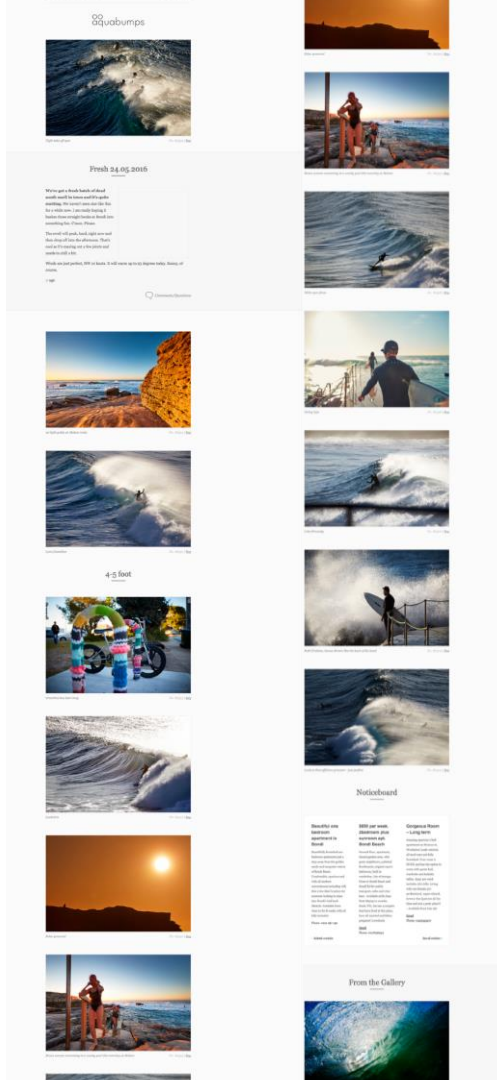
aquabumps

Fresh 24.05.2016

We've got a fresh batch of Bondi ... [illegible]

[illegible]

4-5 foot

Noticeboard

Beautiful one bedroom apartment in Bondi

$650 per week 2bedroom plus sunroom apt Bondi Beach

Gorgeous Room - Long term

From the Gallery